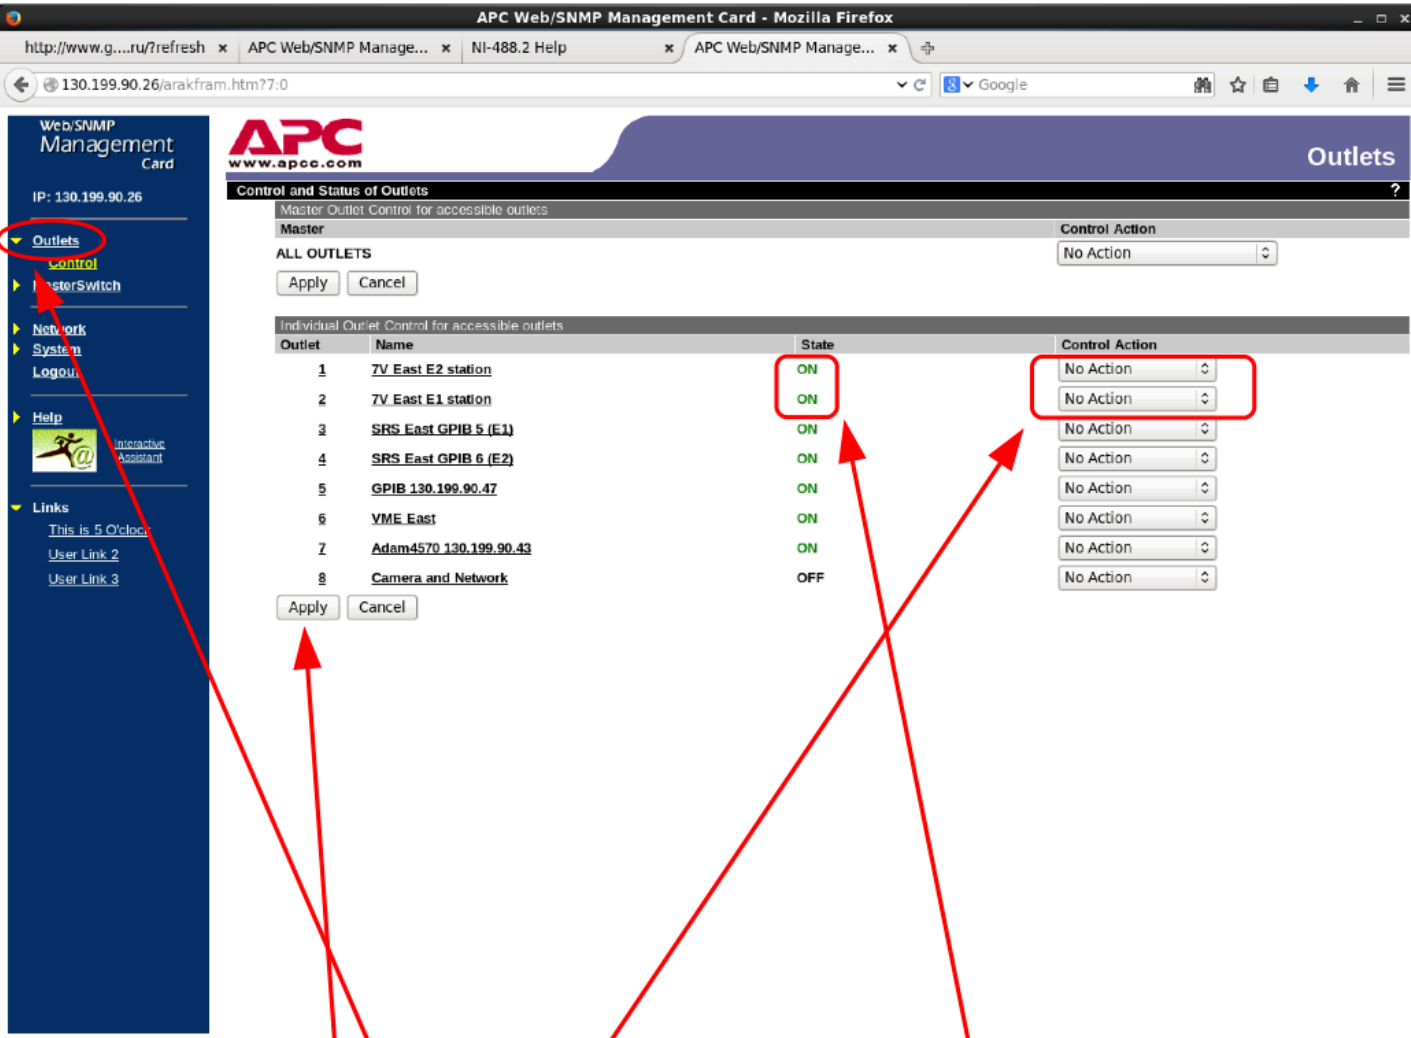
APC Web/SNMP Management Card - Mozilla Firefox

http://www.g....ru/?refresh × | APC Web/SNMP Manage... × | NI-488.2 Help × | APC Web/SNMP Manage... ×

130.199.90.26/arakfram.htm?7:0

Google

Web/SNMP Management Card

IP: 130.199.90.26

Outlets
Control
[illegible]sterSwitch

Netw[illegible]ork
Syst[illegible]m
Logou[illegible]

Help
Interactive Assistant

Links
This is 5 O'cloc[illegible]
User Link 2
User Link 3

APC
www.apcc.com

Outlets

Control and Status of Outlets ?

Master Outlet Control for accessible outlets

| Master | Control Action |
|---|---|
| ALL OUTLETS | No Action |

Apply Cancel

Individual Outlet Control for accessible outlets

| Outlet | Name | State | Control Action |
|---|---|---|---|
| 1 | 7V East E2 station | ON | No Action |
| 2 | 7V East E1 station | ON | No Action |
| 3 | SRS East GPIB 5 (E1) | ON | No Action |
| 4 | SRS East GPIB 6 (E2) | ON | No Action |
| 5 | GPIB 130.199.90.47 | ON | No Action |
| 6 | VME East | ON | No Action |
| 7 | Adam4570 130.199.90.43 | ON | No Action |
| 8 | Camera and Network | OFF | No Action |

Apply Cancel